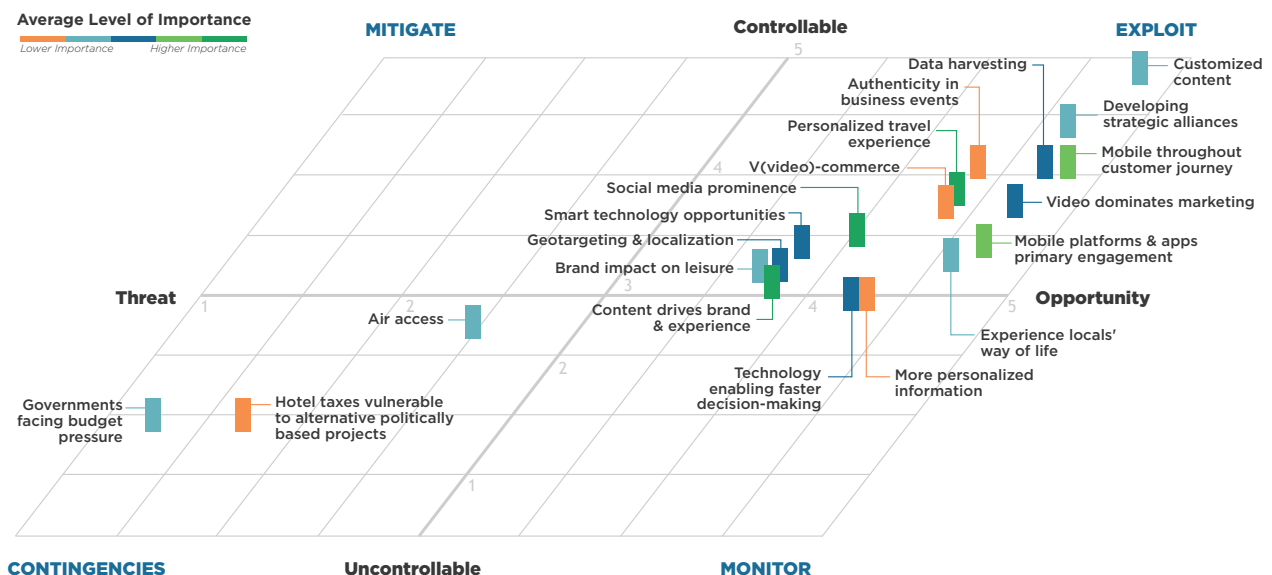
Average Level of Importance

Lower Importance

Higher Importance

MITIGATE

Controllable

EXPLOIT

5

Data harvesting

Customized content

Authenticity in business events

Developing strategic alliances

Personalized travel experience

Mobile throughout customer journey

4

V(video)-commerce

Social media prominence

Video dominates marketing

Smart technology opportunities

Geotargeting & localization

Mobile platforms & apps primary engagement

Brand impact on leisure

Threat

1

2

3

4

5

Opportunity

Air access

Content drives brand & experience

Experience locals' way of life

2

Technology enabling faster decision-making

More personalized information

Governments facing budget pressure

Hotel taxes vulnerable to alternative politically based projects

1

CONTINGENCIES

Uncontrollable

MONITOR